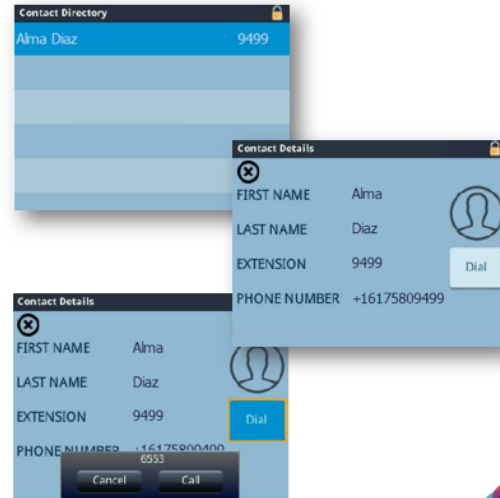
Contact Directory

Alma Diaz 9499

Contact Details

FIRST NAME Alma

LAST NAME Diaz

EXTENSION 9499

Dial

PHONE NUMBER +16175809499

Contact Details

FIRST NAME Alma

LAST NAME Diaz

EXTENSION 9499

Dial

PHONE NUMBER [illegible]

6553

Cancel Call